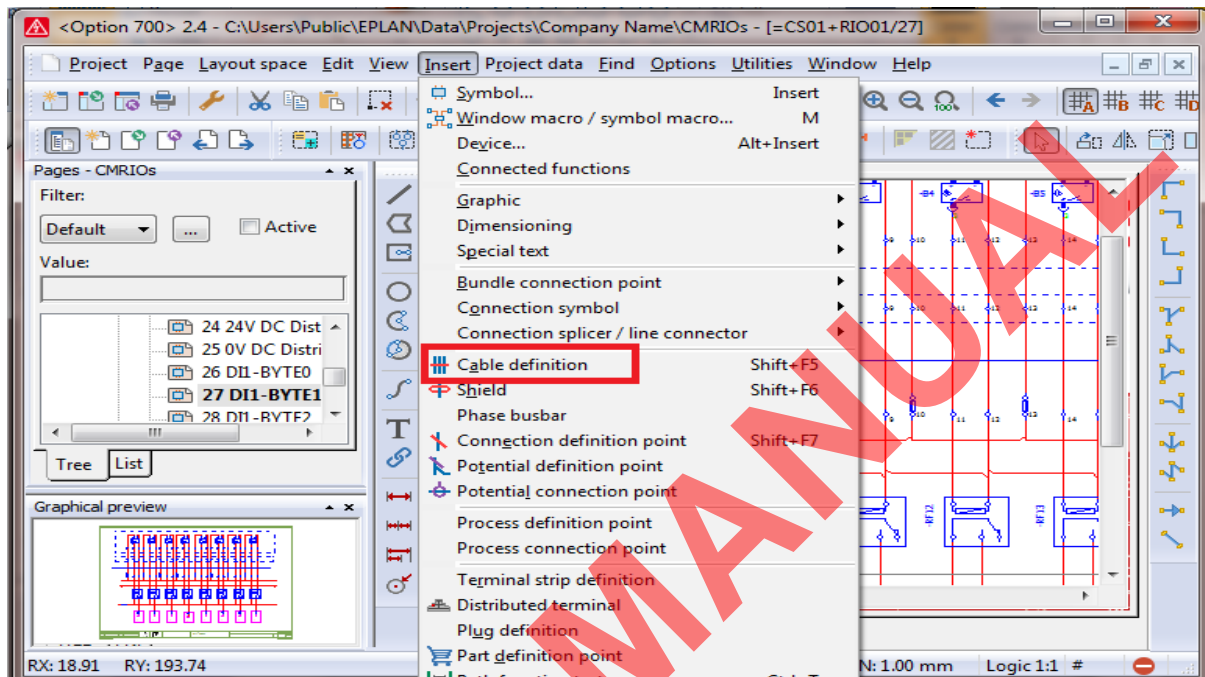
<Option 700> 2.4 - C:\Users\Public\EPLAN\Data\Projects\Company Name\CMRIOs - [=CS01+RIO01/27]

Project Page Layout space Edit View Insert Project data Find Options Utilities Window Help

Pages - CMRIOs

Filter:

Default

...

Active

Value:

24 24V DC Dist

25 0V DC Distri

26 DI1-BYTE0

27 DI1-BYTE1

28 DI1-BYTE2

Tree

List

Graphical preview

RX: 18.91 RY: 193.74

Symbol... Insert

Window macro / symbol macro... M

Device... Alt+Insert

Connected functions

Graphic

Dimensioning

Special text

Bundle connection point

Connection symbol

Connection splicer / line connector

Cable definition Shift+F5

Shield Shift+F6

Phase busbar

Connection definition point Shift+F7

Potential definition point

Potential connection point

Process definition point

Process connection point

Terminal strip definition

Distributed terminal

Plug definition

Part definition point

MANUAL

N: 1.00 mm Logic 1:1 #